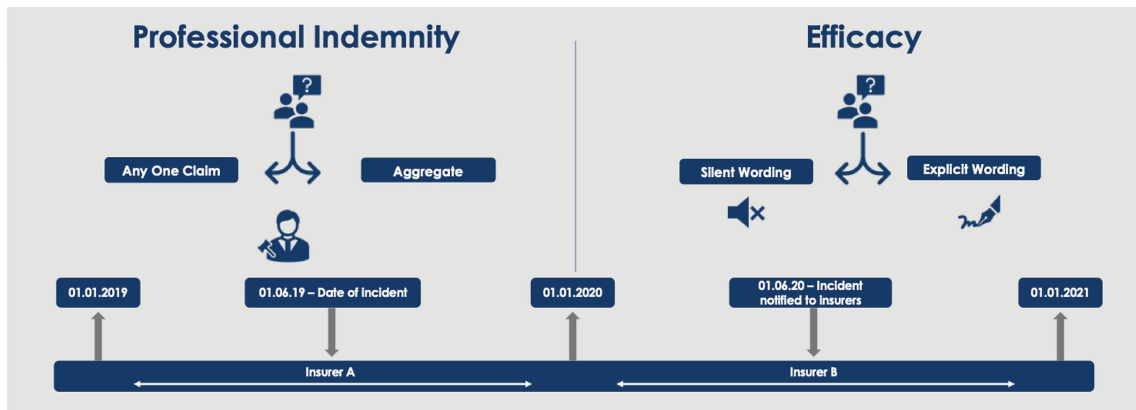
Professional Indemnity

?

Any One Claim

Aggregate

Efficacy

?

Silent Wording

Explicit Wording

01.01.2019

01.06.19 – Date of incident

01.01.2020

01.06.20 – Incident notified to insurers

01.01.2021

Insurer A

Insurer B